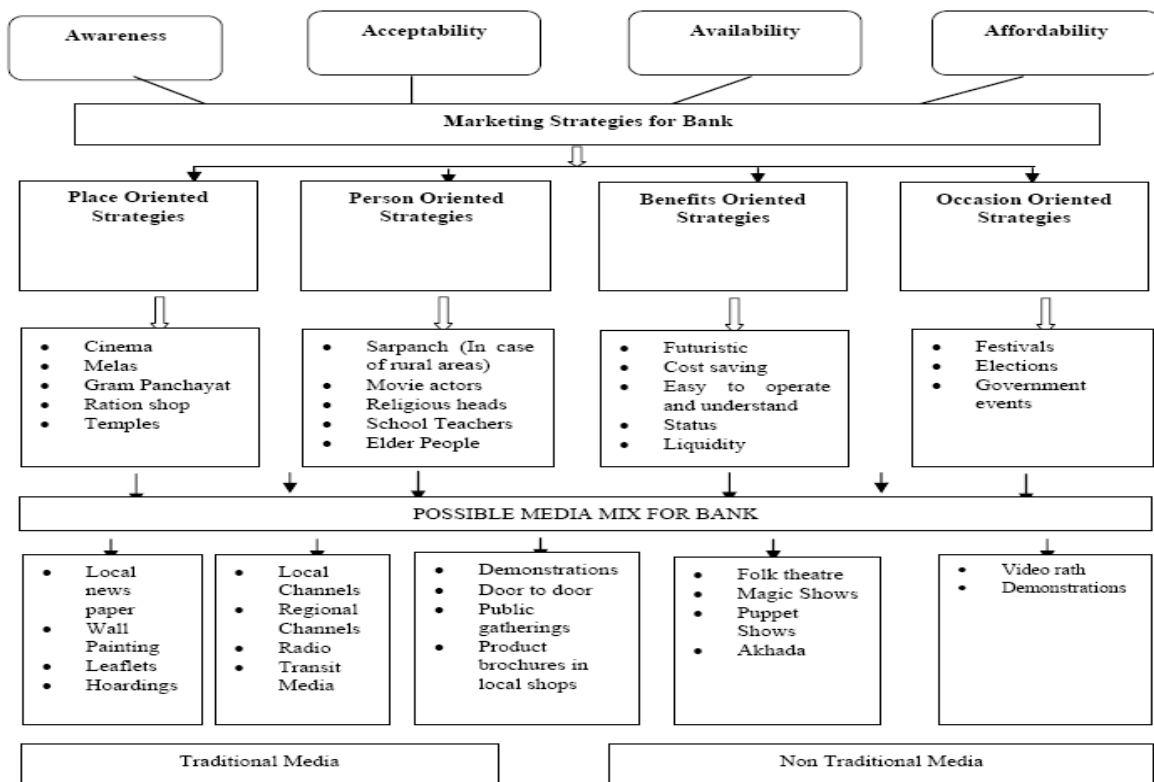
Awareness

Acceptability

Availability

Affordability

Marketing Strategies for Bank

Place Oriented Strategies

Person Oriented Strategies

Benefits Oriented Strategies

Occasion Oriented Strategies

- Cinema
- Melas
- Gram Panchayat
- Ration shop
- Temples

- Sarpanch (In case of rural areas)
- Movie actors
- Religious heads
- School Teachers
- Elder People

- Futuristic
- Cost saving
- Easy to operate and understand
- Status
- Liquidity

- Festivals
- Elections
- Government events

POSSIBLE MEDIA MIX FOR BANK

- Local news paper
- Wall Painting
- Leaflets
- Hoardings

- Local Channels
- Regional Channels
- Radio
- Transit Media

- Demonstrations
- Door to door
- Public gatherings
- Product brochures in local shops

- Folk theatre
- Magic Shows
- Puppet Shows
- Akhada

- Video rath
- Demonstrations

Traditional Media

Non Traditional Media